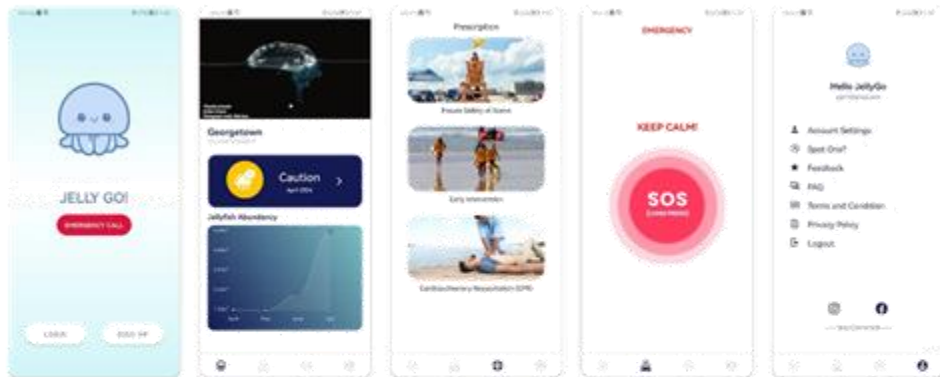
JELLY GO!

EMERGENCY CALL

LOGIN

SIGN UP

Georgetown

Caution

April 2024

Jellyfish Abundancy

Prescription

Ensure Safety at Scene

Early Intervention

Cardiopulmonary Resuscitation (CPR)

EMERGENCY

KEEP CALM!

SOS

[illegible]

Hello JellyGo

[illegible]

Account Settings

Spot One?

Feedback

FAQ

Terms and Condition

Privacy Policy

Logout

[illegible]